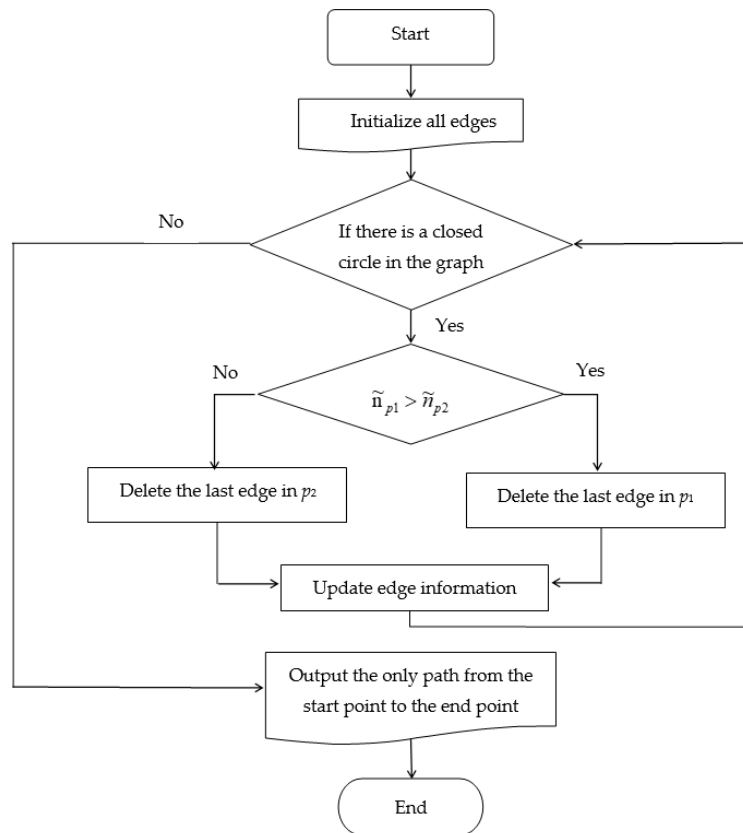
Start

Initialize all edges

No

If there is a closed circle in the graph

Yes

No

Yes

$\widetilde{n}_{p1} > \widetilde{n}_{p2}$

Delete the last edge in $p_2$

Delete the last edge in $p_1$

Update edge information

Output the only path from the start point to the end point

End